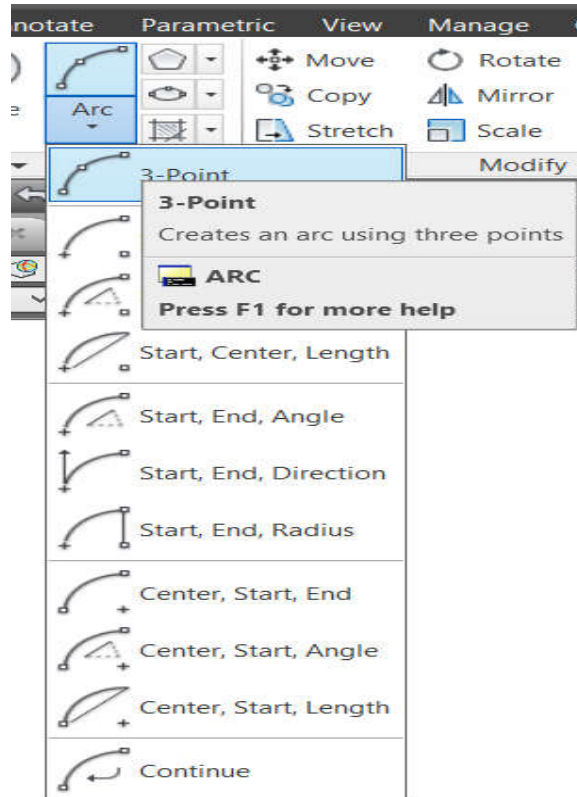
notate Parametric View Manage

Arc

Move
Rotate
Copy
Mirror
Stretch
Scale
Modify

3-Point

3-Point
Creates an arc using three points
ARC
Press F1 for more help

Start, Center, Length

Start, End, Angle

Start, End, Direction

Start, End, Radius

Center, Start, End

Center, Start, Angle

Center, Start, Length

Continue